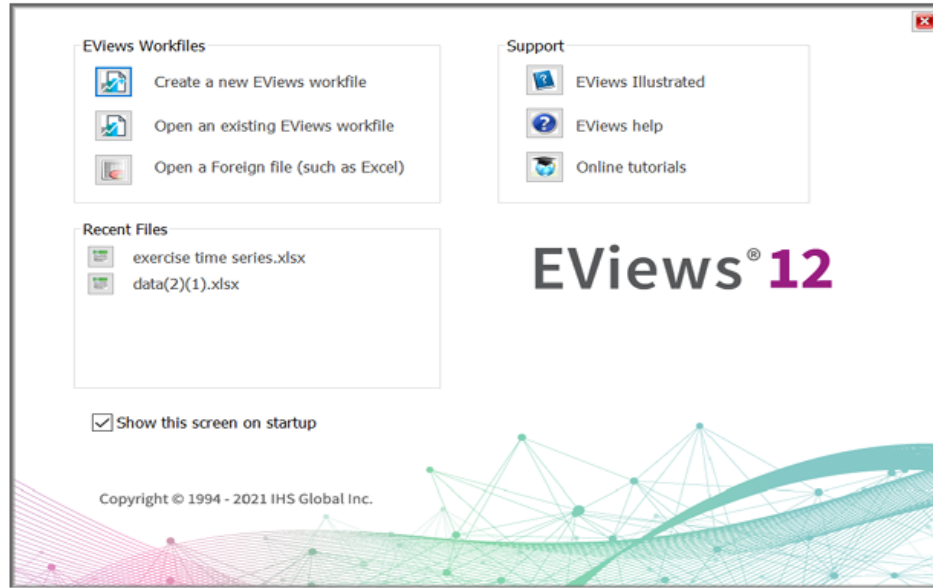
EViews Workfiles

Create a new EViews workfile

Open an existing EViews workfile

Open a Foreign file (such as Excel)

Support

EViews Illustrated

EViews help

Online tutorials

Recent Files

exercise time series.xlsx

data(2)(1).xlsx

EViews® 12

Show this screen on startup

Copyright © 1994 - 2021 IHS Global Inc.